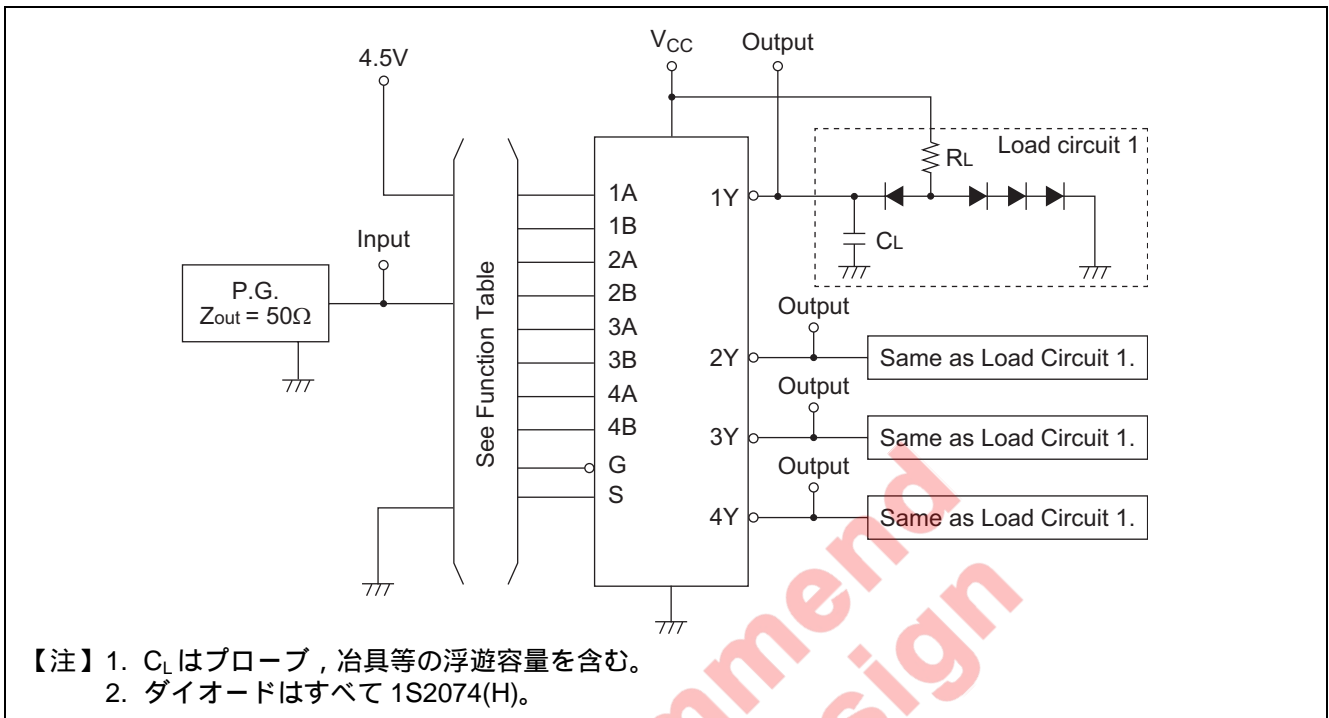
4.5V

$V_{CC}$

Output

Load circuit 1

$R_L$

1A
1B
2A
2B
3A
3B
4A
4B
G
S

1Y

$C_L$

Input

P.G.
$Z_{out}$ = 50Ω

See Function Table

Output

2Y

Same as Load Circuit 1.

Output

3Y

Same as Load Circuit 1.

Output

4Y

Same as Load Circuit 1.

【注】1. $C_L$ はプローブ，冶具等の浮遊容量を含む。
2. ダイオードはすべて 1S2074(H)。

mmend
sign